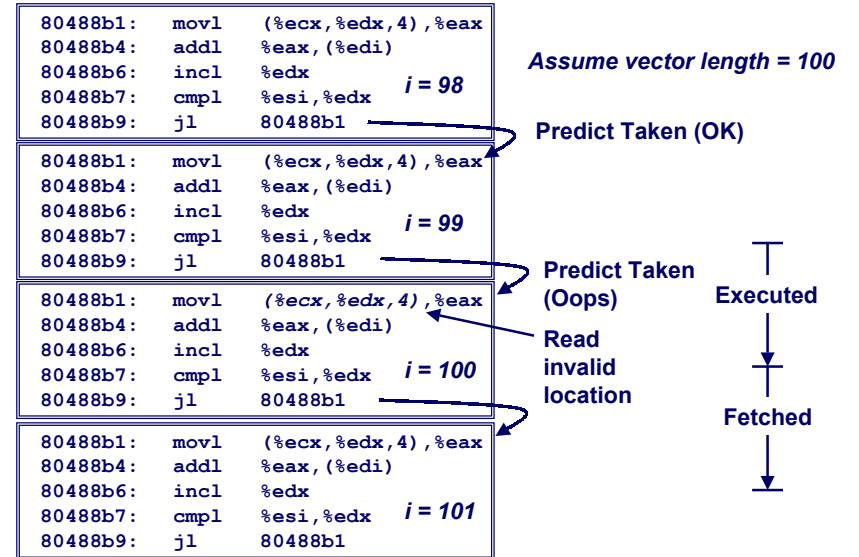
80488b1: movl (%ecx,%edx,4),%eax
80488b4: addl %eax,(%edi)
80488b6: incl %edx
80488b7: cmpl %esi,%edx
80488b9: jl 80488b1

i = 98

Assume vector length = 100

Predict Taken (OK)

80488b1: movl (%ecx,%edx,4),%eax
80488b4: addl %eax,(%edi)
80488b6: incl %edx
80488b7: cmpl %esi,%edx
80488b9: jl 80488b1

i = 99

Predict Taken (Oops)

80488b1: movl (%ecx,%edx,4),%eax
80488b4: addl %eax,(%edi)
80488b6: incl %edx
80488b7: cmpl %esi,%edx
80488b9: jl 80488b1

i = 100

Read invalid location

Executed

Fetched

80488b1: movl (%ecx,%edx,4),%eax
80488b4: addl %eax,(%edi)
80488b6: incl %edx
80488b7: cmpl %esi,%edx
80488b9: jl 80488b1

i = 101